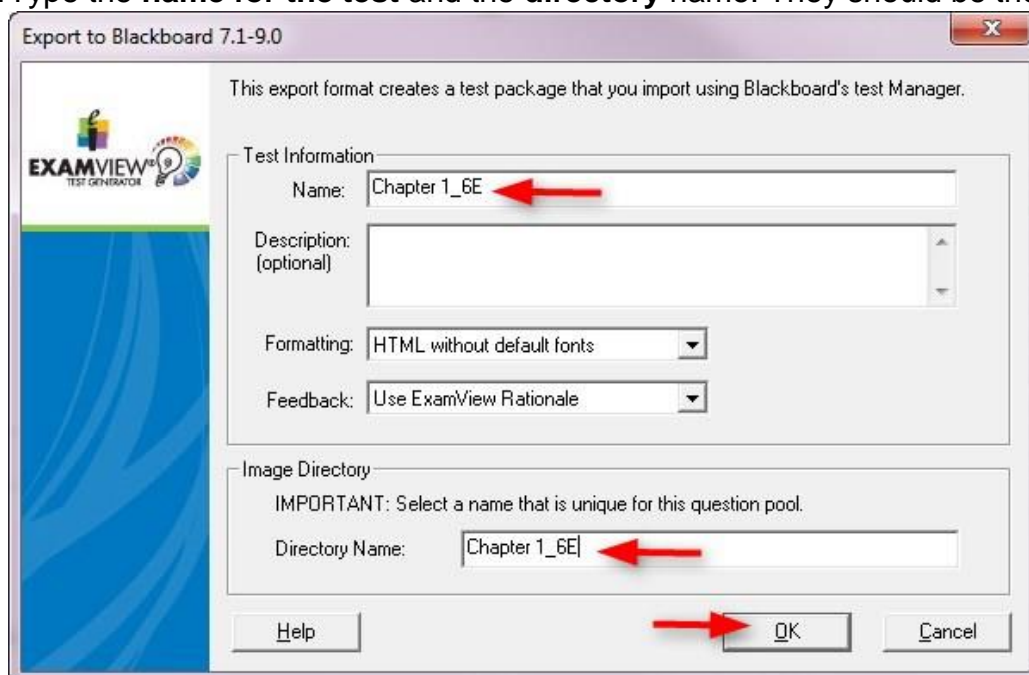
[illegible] Type the name for the test and the directory name. They should be th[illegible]

Export to Blackboard 7.1-9.0

EXAMVIEW TEST GENERATOR

This export format creates a test package that you import using Blackboard's test Manager.

Test Information

Name: Chapter 1_6E

Description: (optional)

Formatting: HTML without default fonts

Feedback: Use ExamView Rationale

Image Directory

IMPORTANT: Select a name that is unique for this question pool.

Directory Name: Chapter 1_6E

Help

OK

Cancel